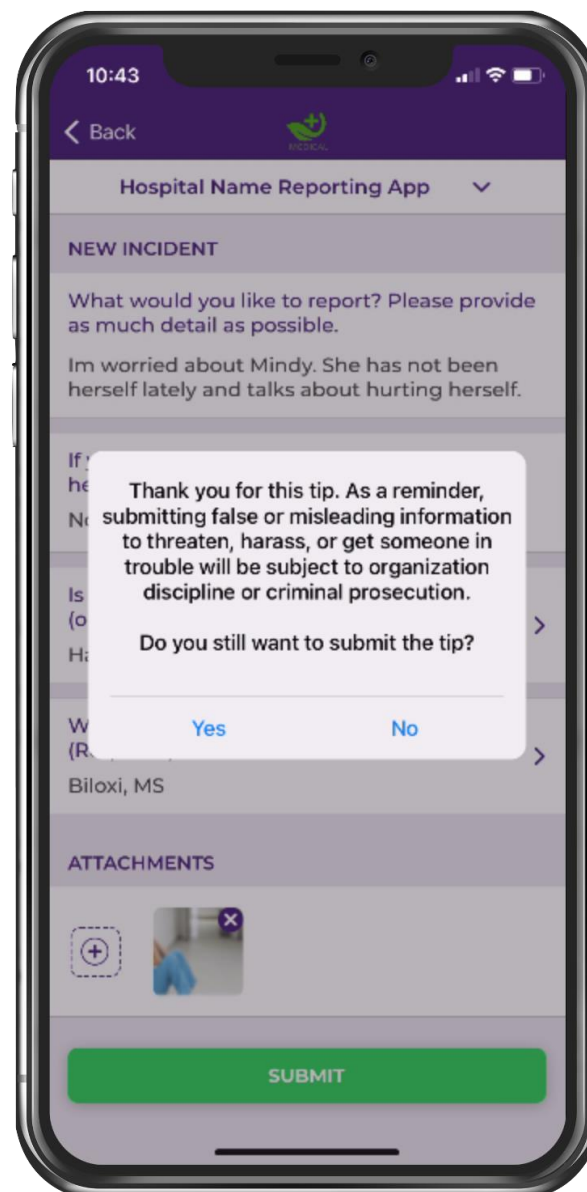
10:43

< Back

MEDICAL

Hospital Name Reporting App

NEW INCIDENT

What would you like to report? Please provide as much detail as possible.

Im worried about Mindy. She has not been herself lately and talks about hurting herself.

If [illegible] he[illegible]

N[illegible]

Is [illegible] (o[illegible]

H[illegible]

W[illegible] (R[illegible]

Biloxi, MS

Thank you for this tip. As a reminder, submitting false or misleading information to threaten, harass, or get someone in trouble will be subject to organization discipline or criminal prosecution.

Do you still want to submit the tip?

Yes

No

ATTACHMENTS

SUBMIT